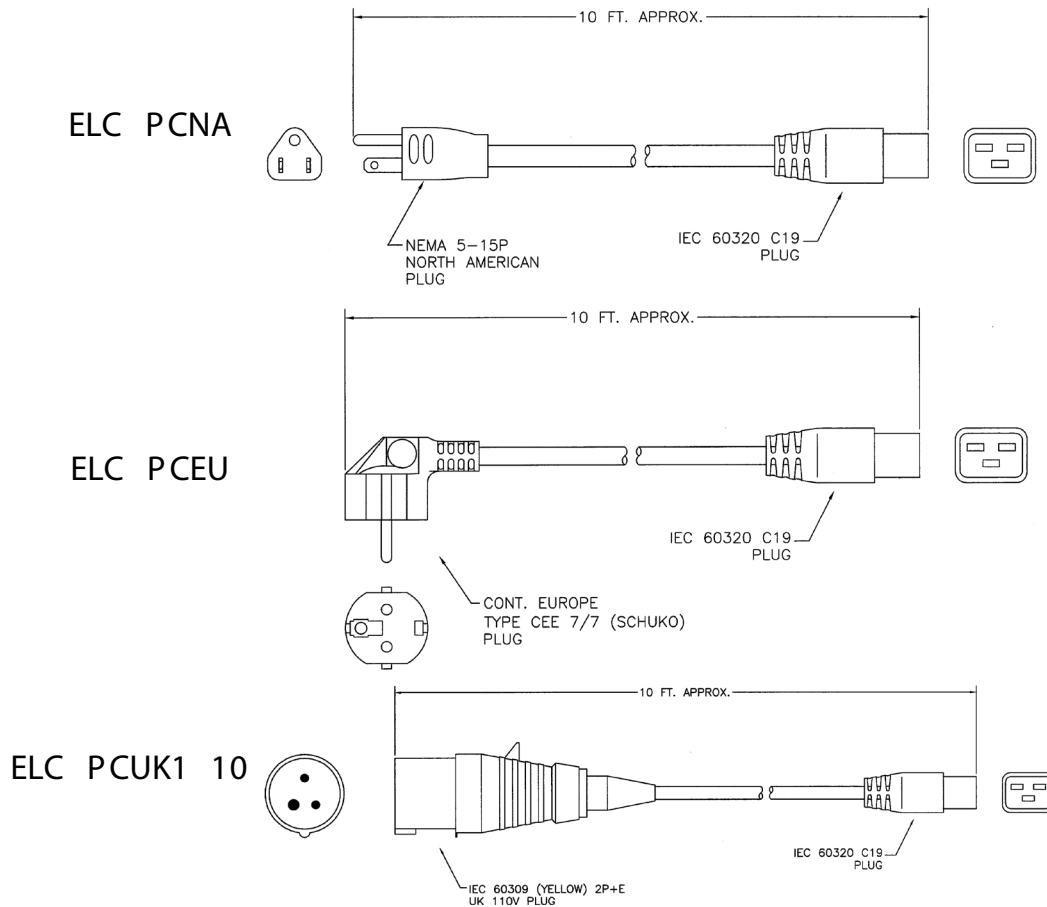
10 FT. APPROX.

ELC PCNA

NEMA 5-15P
NORTH AMERICAN
PLUG

IEC 60320 C19
PLUG

10 FT. APPROX.

ELC PCEU

IEC 60320 C19
PLUG

CONT. EUROPE
TYPE CEE 7/7 (SCHUKO)
PLUG

10 FT. APPROX.

ELC PCUK1 10

IEC 60320 C19
PLUG

IEC 60309 (YELLOW) 2P+E
UK 110V PLUG